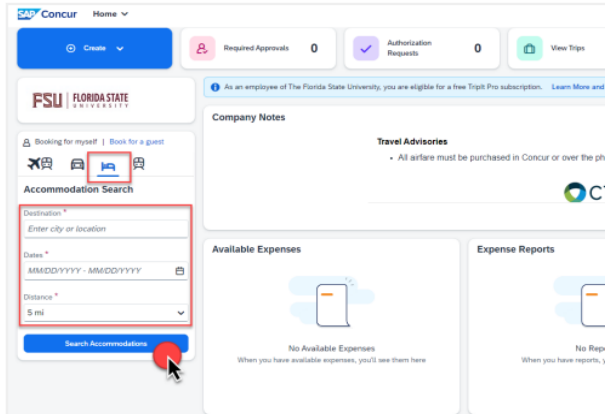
SAP Concur Home

Create

Required Approvals 0

Authorization Requests 0

View Trips

FSU | FLORIDA STATE UNIVERSITY

As an employee of The Florida State University, you are eligible for a free TripIt Pro subscription. Learn More and

Company Notes

Travel Advisories

• All airfare must be purchased in Concur or over the ph

Booking for myself | Book for a guest

Accommodation Search

Destination *

Enter city or location

Dates *

MM/DD/YYYY - MM/DD/YYYY

Distance *

5 mi

Search Accommodations

Available Expenses

No Available Expenses

When you have available expenses, you'll see them here

Expense Reports

No Rep

When you have reports, you'